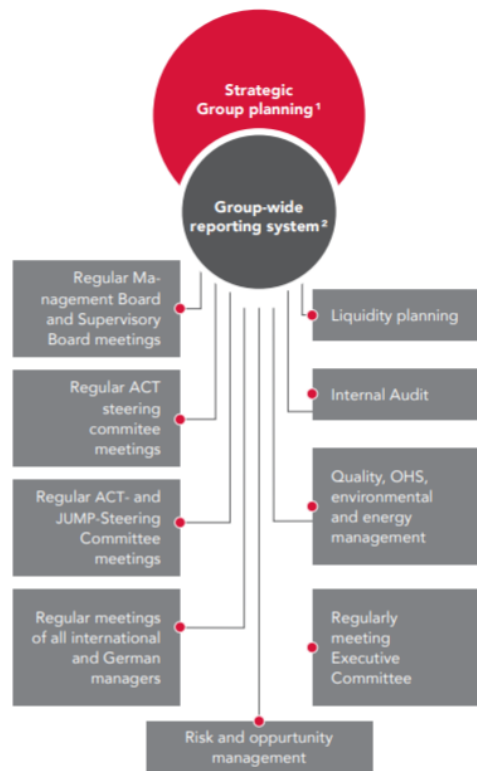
Strategic Group planning ¹

Group-wide reporting system ²

Regular Management Board and Supervisory Board meetings

Regular ACT steering commitee meetings

Regular ACT- and JUMP-Steering Committee meetings

Regular meetings of all international and German managers

Liquidity planning

Internal Audit

Quality, OHS, environmental and energy management

Regularly meeting Executive Committee

Risk and oppurtunity management